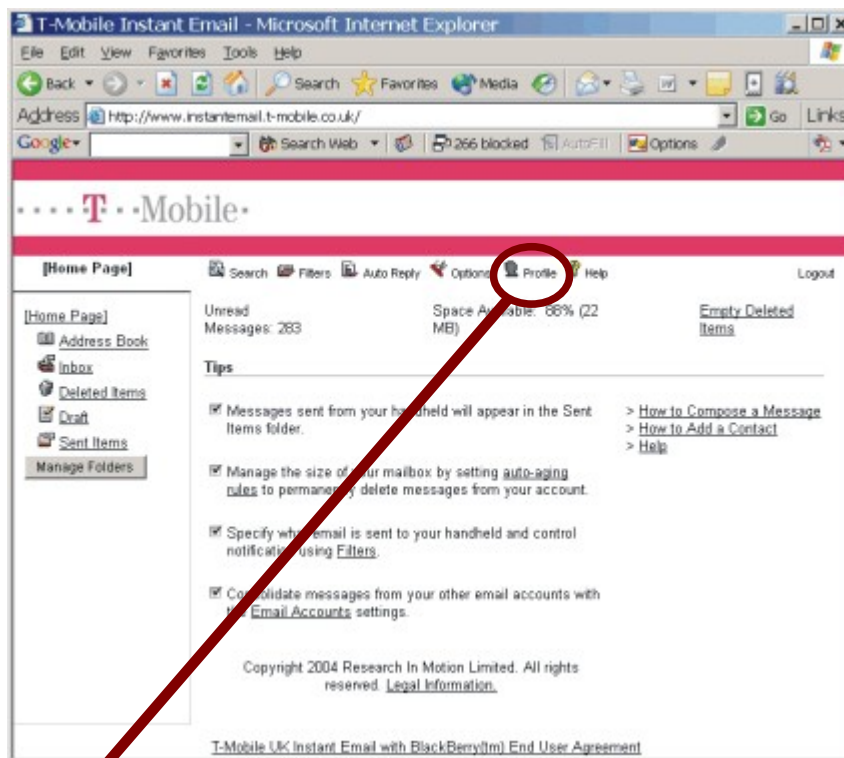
T-Mobile Instant Email - Microsoft Internet Explorer

File Edit View Favorites Tools Help

Back Search Favorites Media

Address http://www.instantemail.t-mobile.co.uk/ Go Links

Google Search Web 266 blocked AutoFill Options

T Mobile

[Home Page]

Search Filters Auto Reply Options Profile Help Logout

[Home Page]
Address Book
Inbox
Deleted Items
Draft
Sent Items
Manage Folders

Unread Messages: 283

Space Av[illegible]able: 86% (22 MB)

Empty Deleted Items

Tips

Messages sent from your ha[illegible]held will appear in the Sent Items folder.

Manage the size of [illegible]ur mailbox by setting auto-aging rules to perman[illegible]y delete messages from your account.

Specify wh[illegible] email is sent to your handheld and control notific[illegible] using Filters.

Co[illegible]olidate messages from your other email accounts with t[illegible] Email Accounts settings.

> How to Compose a Message
> How to Add a Contact
> Help

Copyright 2004 Research In Motion Limited. All rights reserved. Legal Information.

T-Mobile UK Instant Email with BlackBerry(tm) End User Agreement